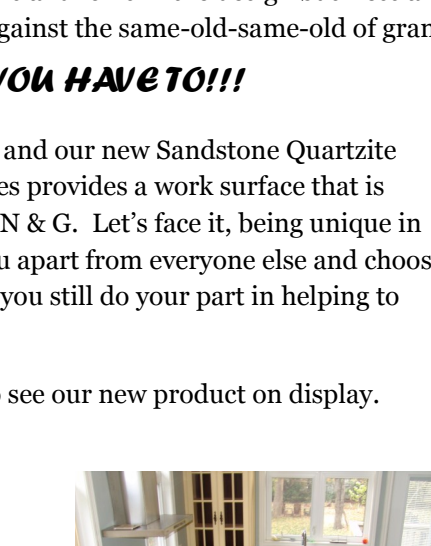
against the same-old-same-old of gran

YOU HAVE TO!!!

and our new Sandstone Quartzite es provides a work surface that is N & G. Let's face it, being unique in u apart from everyone else and choos you still do your part in helping to

see our new product on display.